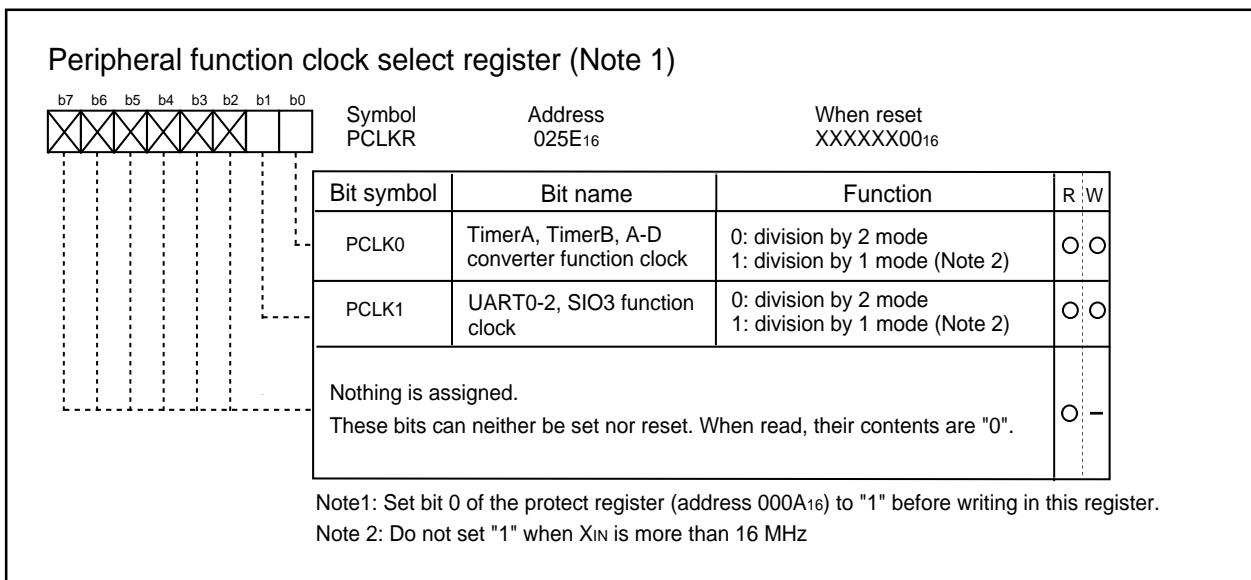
Peripheral function clock select register (Note 1)

b7 b6 b5 b4 b3 b2 b1 b0

Symbol
PCLKR

Address
025E$_{16}$

When reset
XXXXXX00$_{16}$

| Bit symbol | Bit name | Function | R | W |
|---|---|---|---|---|
| PCLK0 | TimerA, TimerB, A-D converter function clock | 0: division by 2 mode<br>1: division by 1 mode (Note 2) | O | O |
| PCLK1 | UART0-2, SIO3 function clock | 0: division by 2 mode<br>1: division by 1 mode (Note 2) | O | O |
| Nothing is assigned.<br>These bits can neither be set nor reset. When read, their contents are "0". | | | O | – |

Note1: Set bit 0 of the protect register (address 000A$_{16}$) to "1" before writing in this register.
Note 2: Do not set "1" when X$_{IN}$ is more than 16 MHz